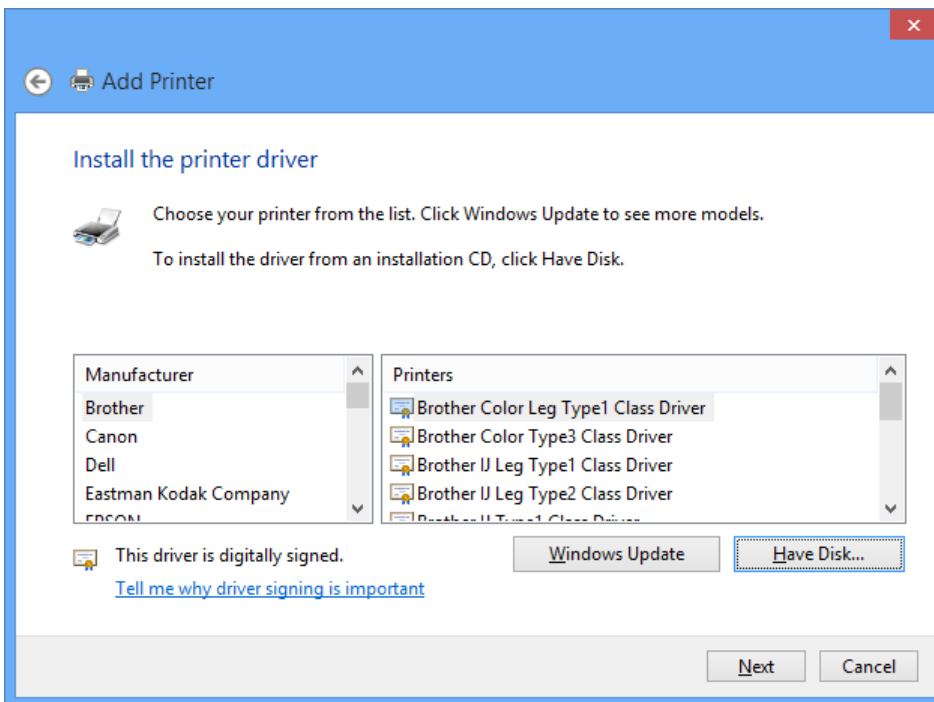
Add Printer

Install the printer driver

Choose your printer from the list. Click Windows Update to see more models.

To install the driver from an installation CD, click Have Disk.

| Manufacturer |
|---|
| Brother |
| Canon |
| Dell |
| Eastman Kodak Company |
| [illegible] |

| Printers |
|---|
| Brother Color Leg Type1 Class Driver |
| Brother Color Type3 Class Driver |
| Brother IJ Leg Type1 Class Driver |
| Brother IJ Leg Type2 Class Driver |
| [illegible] |

This driver is digitally signed.

Tell me why driver signing is important

Windows Update

Have Disk...

Next

Cancel